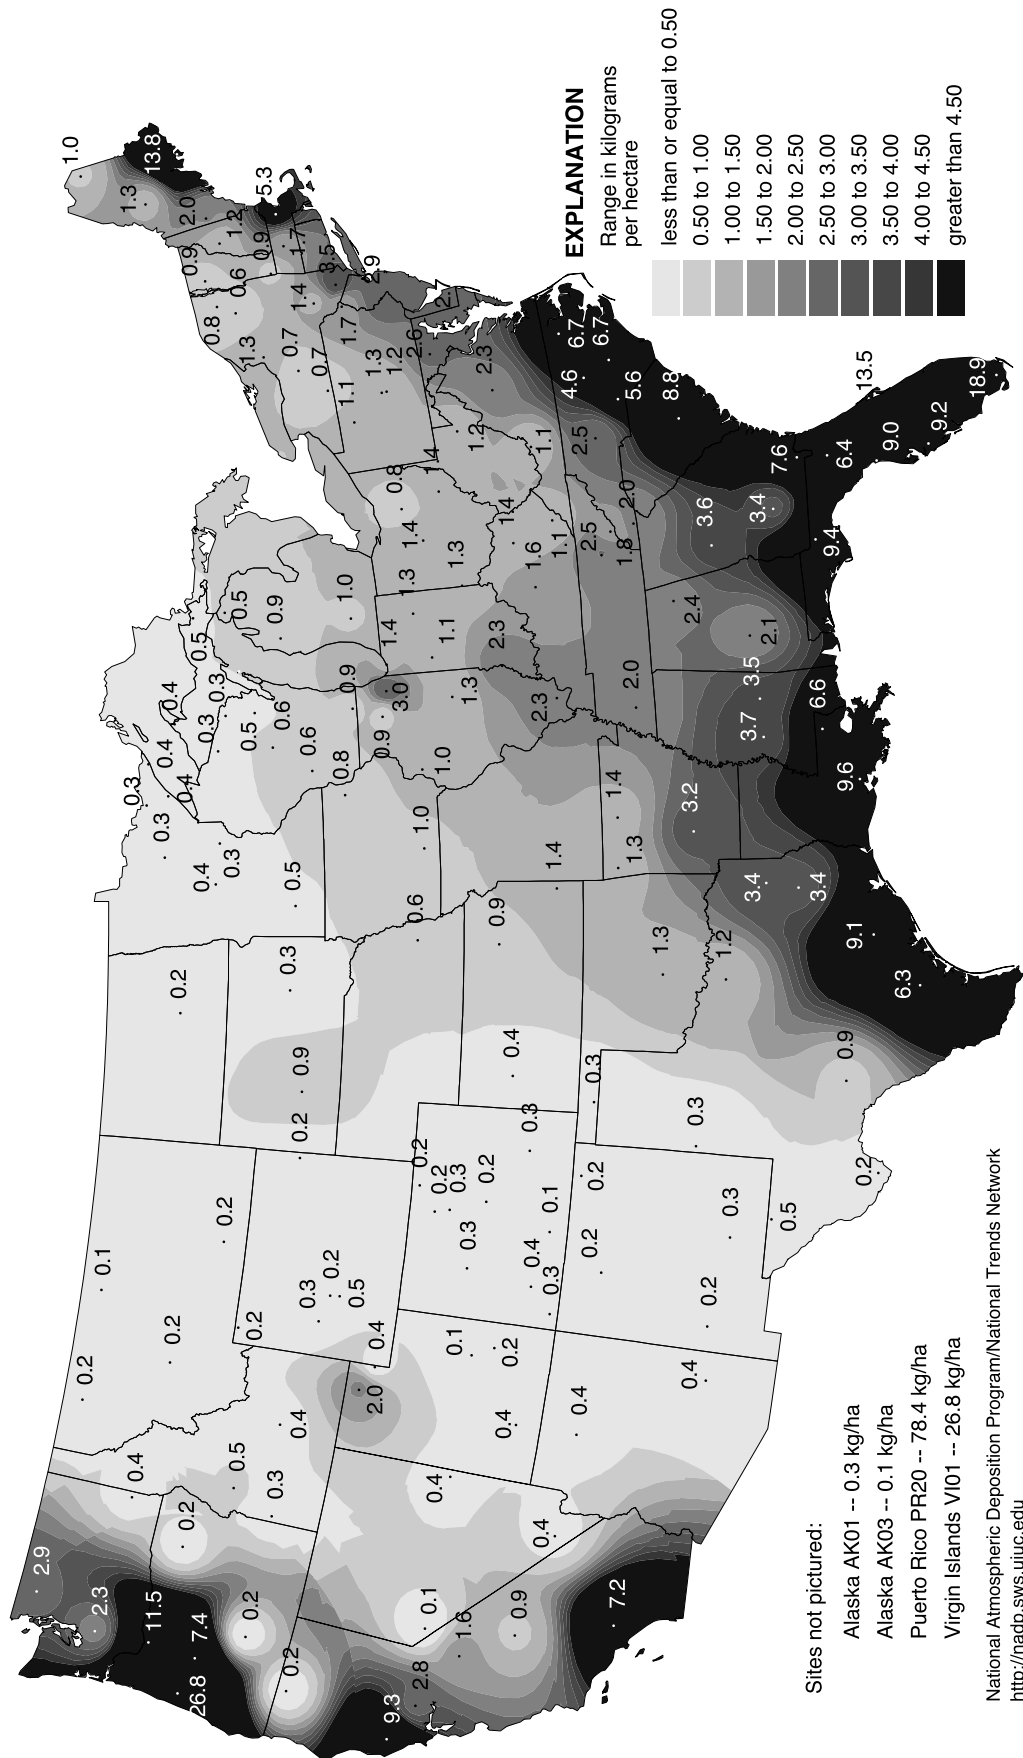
EXPLANATION
Range in kilograms per hectare
less than or equal to 0.50
0.50 to 1.00
1.00 to 1.50
1.50 to 2.00
2.00 to 2.50
2.50 to 3.00
3.00 to 3.50
3.50 to 4.00
4.00 to 4.50
greater than 4.50

Sites not pictured:
Alaska AK01 -- 0.3 kg/ha
Alaska AK03 -- 0.1 kg/ha
Puerto Rico PR20 -- 78.4 kg/ha
Virgin Islands VI01 -- 26.8 kg/ha

National Atmospheric Deposition Program/National Trends Network
http://nadp.sws.uiuc.edu

2.9 2.3 11.5 7.4 26.8 0.2 0.2 9.3 2.8 0.1 1.6 0.9 7.2 0.4 0.4 0.2 0.4 0.5 0.3 0.4 2.0 0.2 0.2 0.4 0.4 0.1 0.2 0.2 0.4 0.3 0.2 0.5 0.1 0.2 0.4 0.3 0.2 0.2 0.3 0.1 0.2 0.3 0.2 0.3 0.3 0.5 0.2 0.2 0.9 0.3 0.3 0.3 0.4 0.9 1.3 0.6 0.9 1.2 0.4 0.3 0.5 0.3 0.3 0.4 0.4 0.4 0.3 0.5 0.6 0.6 0.8 0.9 1.0 1.4 1.3 1.0 3.4 3.4 9.1 6.3 3.2 1.4 1.3 0.3 0.4 0.5 0.9 0.5 1.0 0.9 3.0 1.3 2.3 2.0 3.7 3.5 6.6 9.6 1.4 1.1 2.3 2.1 2.4 1.3 1.4 1.3 1.6 1.1 2.5 1.8 3.6 3.4 9.4 0.8 1.4 2.0 1.4 1.2 1.1 2.5 4.6 5.6 8.8 7.6 6.4 13.5 9.0 9.2 18.9 1.1 0.7 1.3 1.2 2.3 6.7 6.7 1.3 0.7 1.7 2.6 2 0.8 0.6 1.4 3.5 2.9 0.9 1.2 0.9 1.7 2.0 1.3 5.3 1.0 13.8